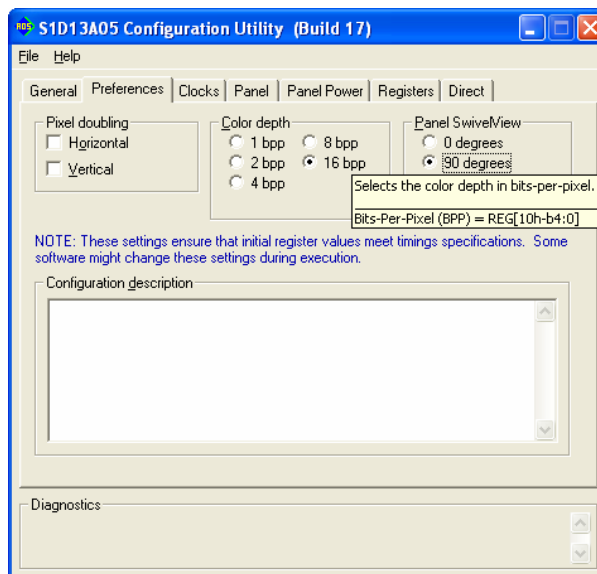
S1D13A05 Configuration Utility (Build 17)

File Help

General | Preferences | Clocks | Panel | Panel Power | Registers | Direct

Pixel doubling
Horizontal
Vertical

Color depth
1 bpp
2 bpp
4 bpp
8 bpp
16 bpp

Panel SwiveView
0 degrees
90 degrees

Selects the color depth in bits-per-pixel.

Bits-Per-Pixel (BPP) = REG[10h-b4:0]

NOTE: These settings ensure that initial register values meet timings specifications. Some software might change these settings during execution.

Configuration description

Diagnostics